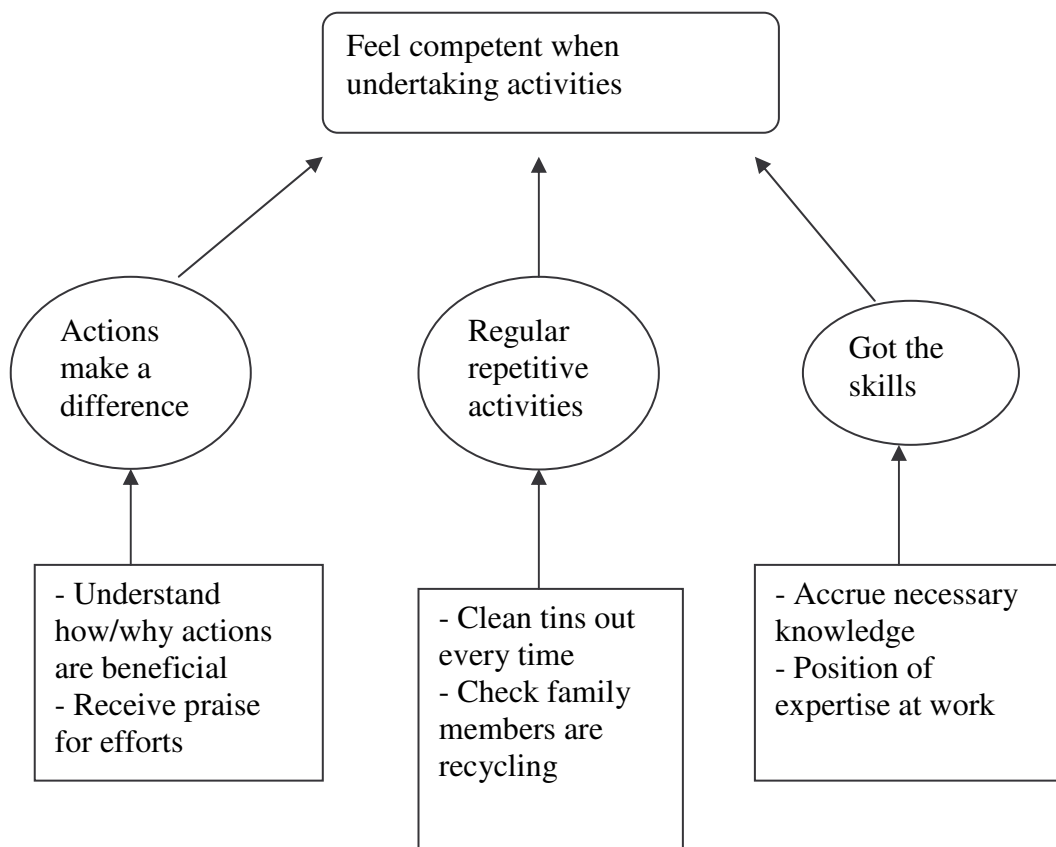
Feel competent when undertaking activities

Actions make a difference

Regular repetitive activities

Got the skills

- Understand how/why actions are beneficial
- Receive praise for efforts

- Clean tins out every time
- Check family members are recycling

- Accrue necessary knowledge
- Position of expertise at work